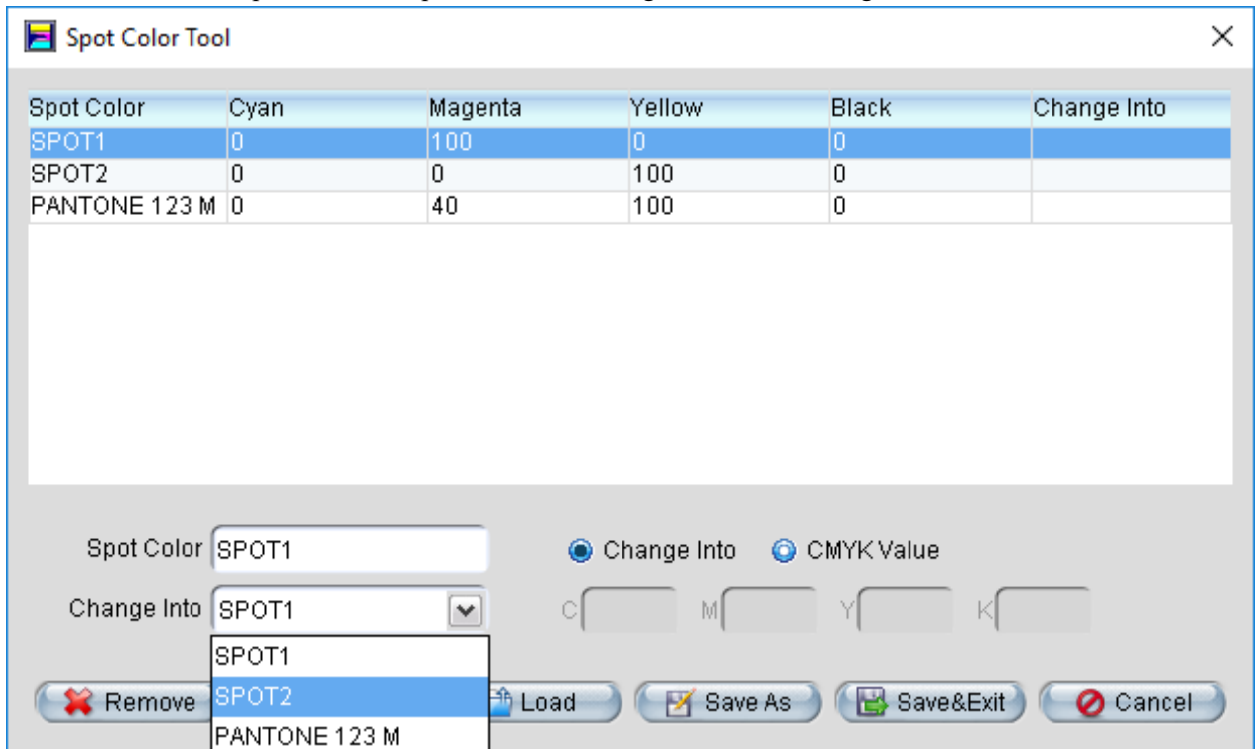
Spot Color Tool

| Spot Color | Cyan | Magenta | Yellow | Black | Change Into |
|---|---|---|---|---|---|
| SPOT1 | 0 | 100 | 0 | 0 | |
| SPOT2 | 0 | 0 | 100 | 0 | |
| PANTONE 123 M | 0 | 40 | 100 | 0 | |

Spot Color SPOT1

Change Into

CMYK Value

Change Into SPOT1

SPOT1
SPOT2
PANTONE 123 M

C M Y K

Remove

Load

Save As

Save&Exit

Cancel